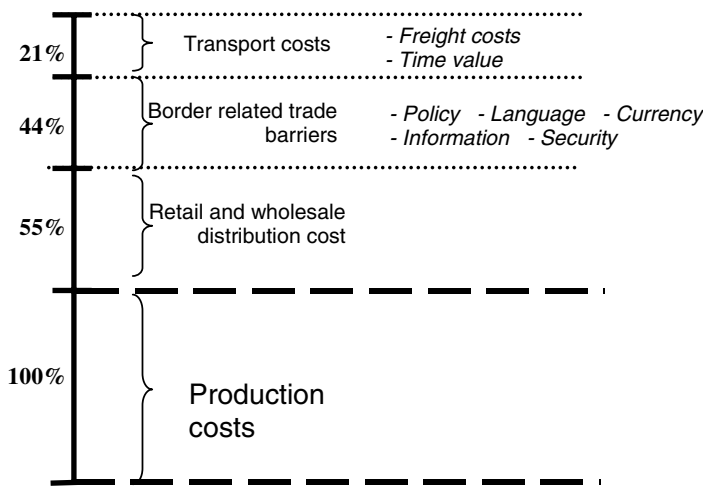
21%

Transport costs

- Freight costs
- Time value

44%

Border related trade barriers

- Policy - Language - Currency
- Information - Security

55%

Retail and wholesale distribution cost

100%

Production costs